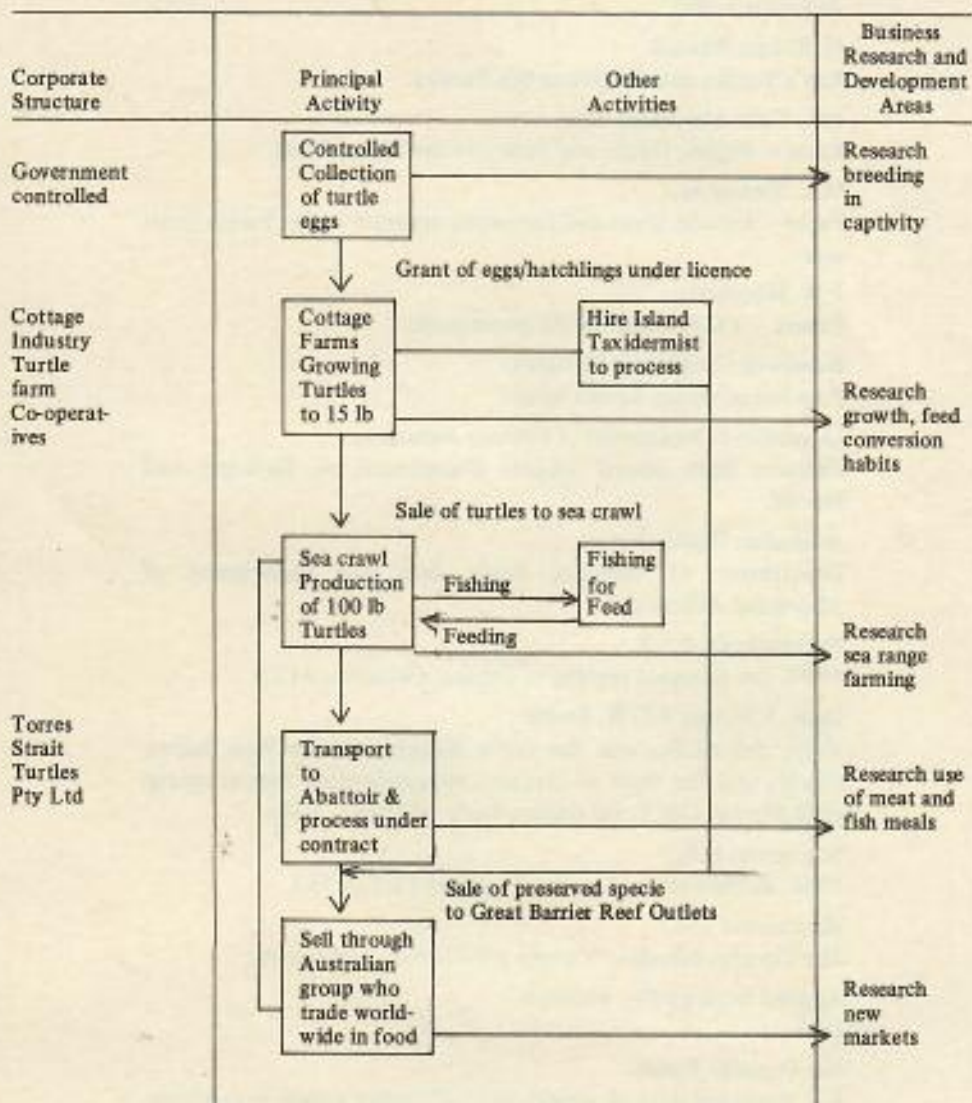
Corporate Structure

Principal Activity

Other Activities

Business Research and Development Areas

Government controlled

Controlled Collection of turtle eggs

Research breeding in captivity

Grant of eggs/hatchlings under licence

Cottage Industry Turtle farm Co-operatives

Cottage Farms Growing Turtles to 15 lb

Hire Island Taxidermist to process

Research growth, feed conversion habits

Sale of turtles to sea crawl

Sea crawl Production of 100 lb Turtles

Fishing

Fishing for Feed

Feeding

Research sea range farming

Torres Strait Turtles Pty Ltd

Transport to Abattoir & process under contract

Research use of meat and fish meals

Sale of preserved specie to Great Barrier Reef Outlets

Sell through Australian group who trade worldwide in food

Research new markets